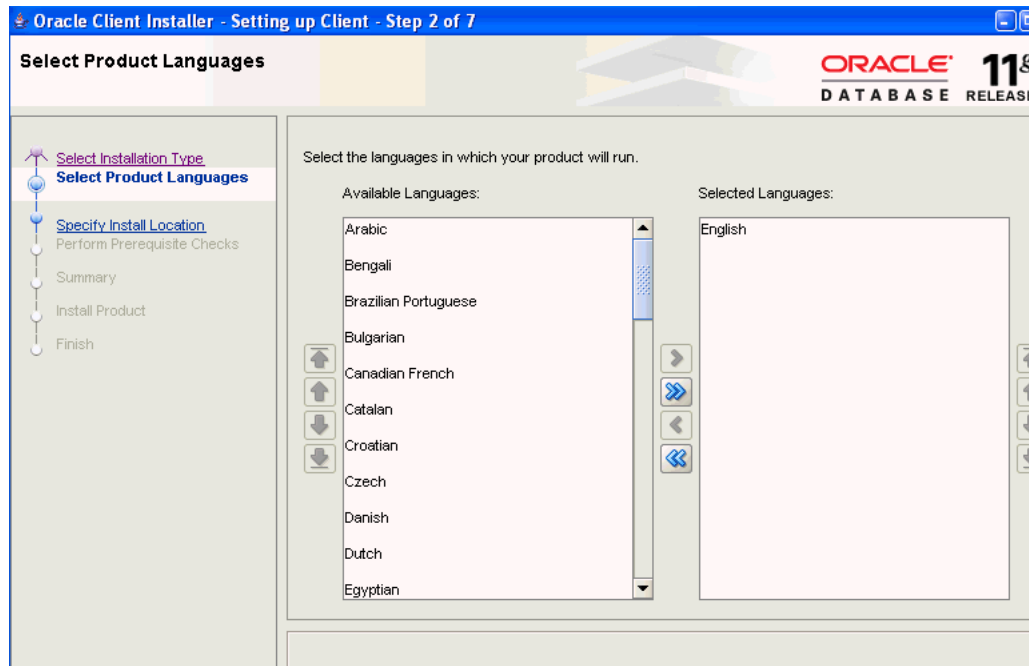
Oracle Client Installer - Setting up Client - Step 2 of 7

Select Product Languages

ORACLE DATABASE 11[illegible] RELEAS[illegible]

Select Installation Type
Select Product Languages
Specify Install Location
Perform Prerequisite Checks
Summary
Install Product
Finish

Select the languages in which your product will run.

Available Languages:

Arabic
Bengali
Brazilian Portuguese
Bulgarian
Canadian French
Catalan
Croatian
Czech
Danish
Dutch
Egyptian

Selected Languages:

English